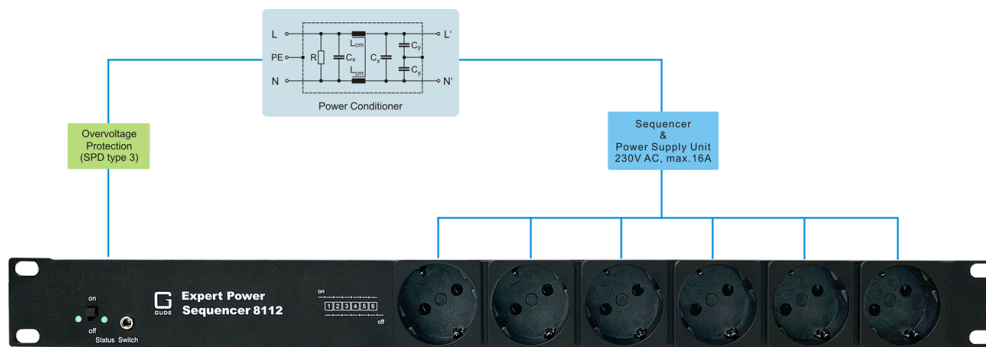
L
PE
N
R
$L_{cm}$
$C_x$
$L_{cm}$
$C_x$
$C_y$
$C_y$
L'
N'
Power Conditioner

Overvoltage Protection (SPD type 3)

Sequencer & Power Supply Unit 230V AC, max.16A

on
off
Status Switch

G GUDE
Expert Power Sequencer 8112

on
1 2 3 4 5 6
off